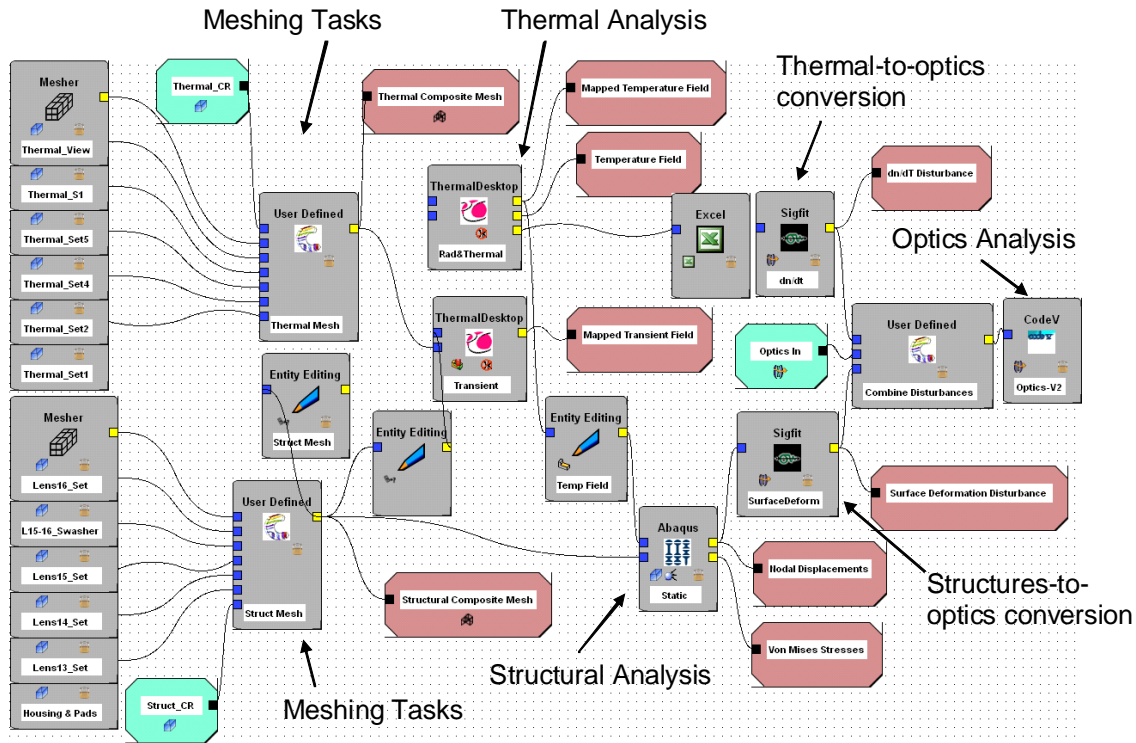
Meshing Tasks

Thermal Analysis

Thermal-to-optics conversion

Optics Analysis

Mesher

Thermal_View

Thermal_S1

Thermal_Set5

Thermal_Set4

Thermal_Set2

Thermal_Set1

Thermal_CR

Thermal Composite Mesh

User Defined

Thermal Mesh

Mapped Temperature Field

Temperature Field

ThermalDesktop

Rad&Thermal

ThermalDesktop

Transient

Mapped Transient Field

Excel

Sigfit

dn/dt

dn/dT Disturbance

Optics In

User Defined

Combine Disturbances

CodeV

Optics-V2

Entity Editing

Struct Mesh

Entity Editing

Entity Editing

Temp Field

Sigfit

SurfaceDeform

Surface Deformation Disturbance

Mesher

Lens16_Set

L15-16_Swasher

Lens15_Set

Lens14_Set

Lens13_Set

Housing & Pads

User Defined

Struct Mesh

Abaqus

Static

Nodal Displacements

Von Mises Stresses

Structural Composite Mesh

Struct_CR

Structures-to-optics conversion

Structural Analysis

Meshing Tasks